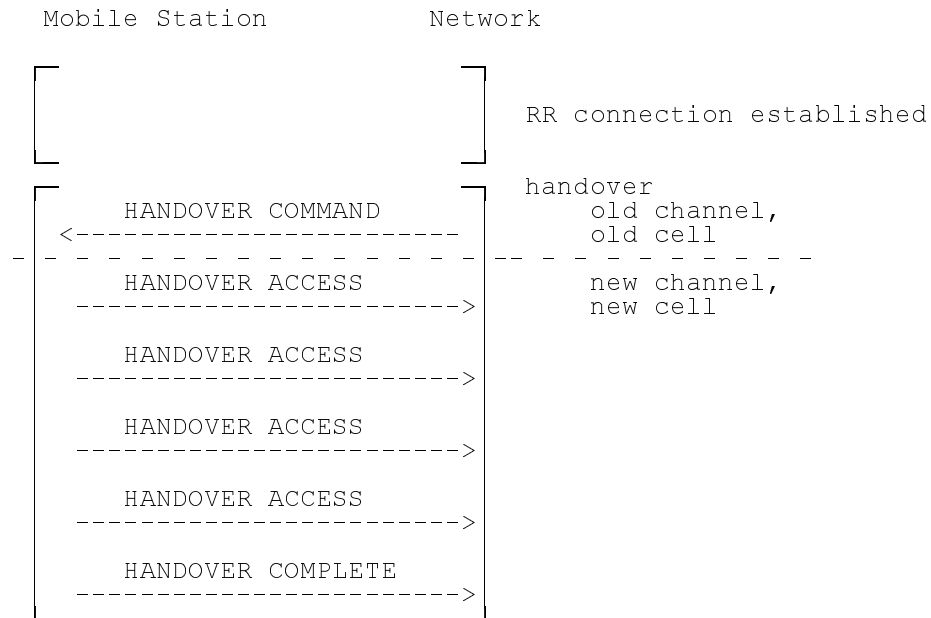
Mobile Station Network

RR connection established

handover
old channel,
old cell

HANDOVER COMMAND
<------------------------

HANDOVER ACCESS
------------------------>

new channel,
new cell

HANDOVER ACCESS
------------------------>

HANDOVER ACCESS
------------------------>

HANDOVER ACCESS
------------------------>

HANDOVER COMPLETE
------------------------>